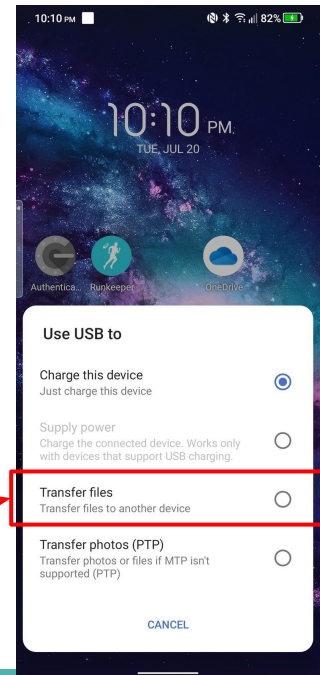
10:10 PM

82%

10:10 PM

TUE, JUL 20

Authentica... Runkeeper OneDrive

Use USB to

Charge this device
Just charge this device

Supply power
Charge the connected device. Works only with devices that support USB charging.

Transfer files
Transfer files to another device

Transfer photos (PTP)
Transfer photos or files if MTP isn't supported (PTP)

CANCEL